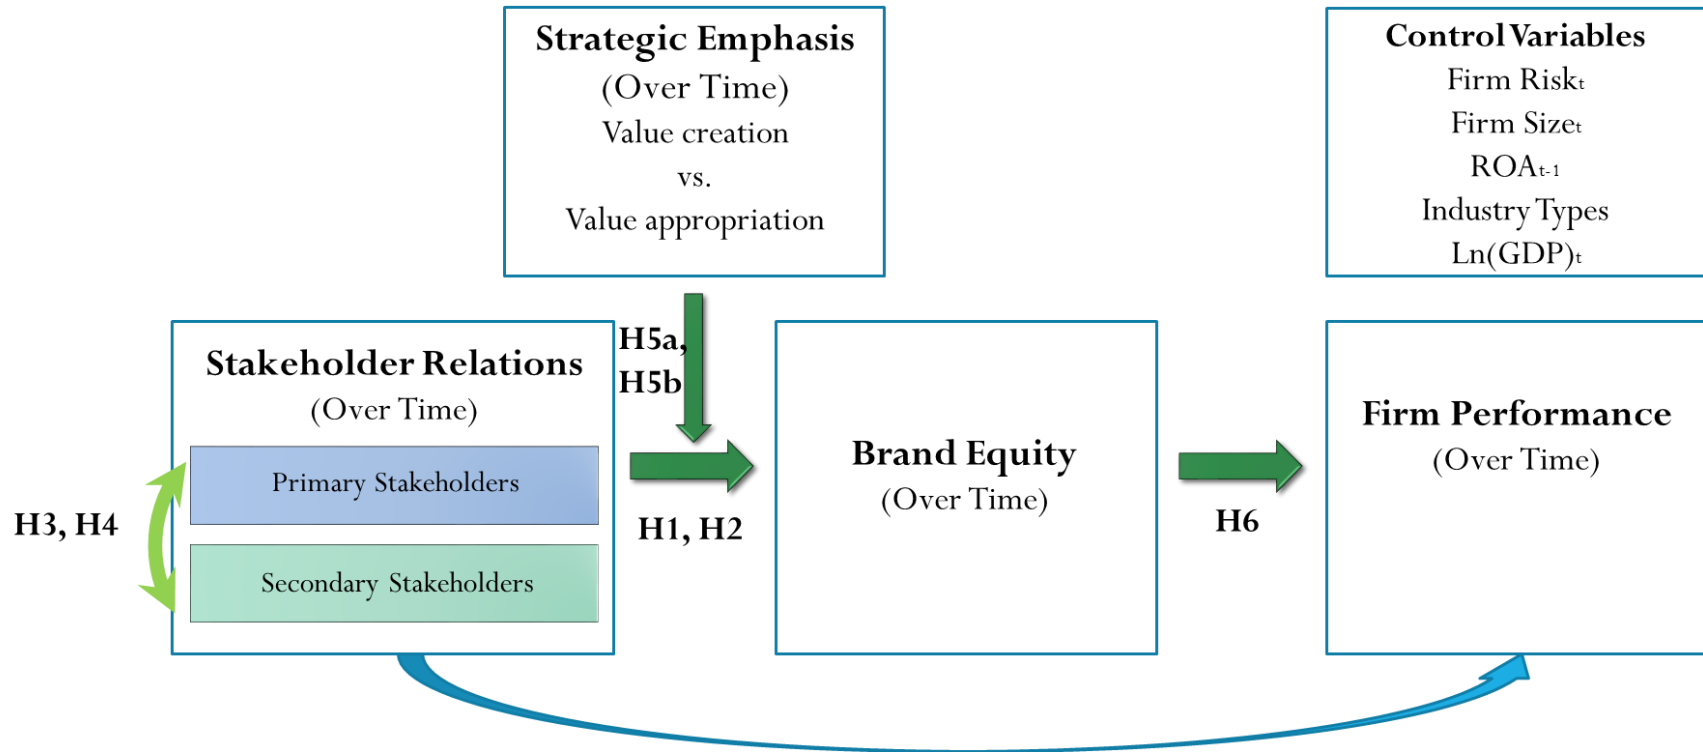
Strategic Emphasis
(Over Time)
Value creation
vs.
Value appropriation

Control Variables
Firm Risk$_t$
Firm Size$_t$
ROA$_{t-1}$
Industry Types
Ln(GDP)$_t$

H5a,
H5b

Stakeholder Relations
(Over Time)

Primary Stakeholders

Secondary Stakeholders

H3, H4

H1, H2

Brand Equity
(Over Time)

H6

Firm Performance
(Over Time)